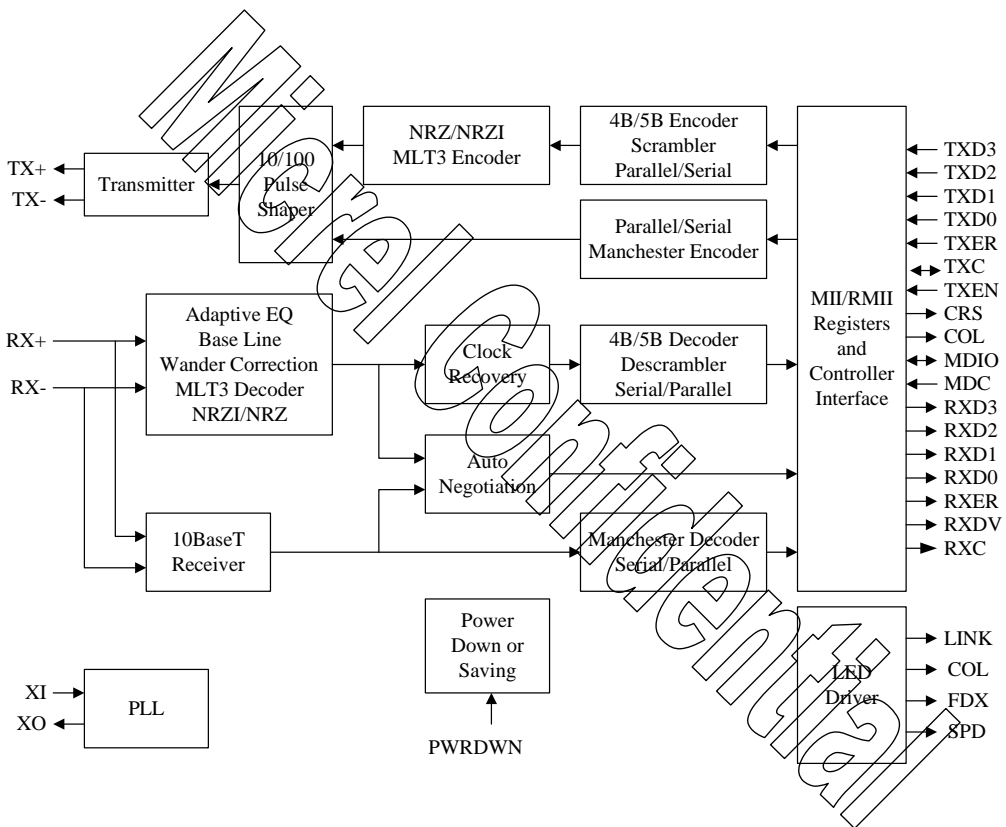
Micrel Confidential

TX+
TX-
Transmitter
10/100 Pulse Shaper
NRZ/NRZI MLT3 Encoder
4B/5B Encoder Scrambler Parallel/Serial
Parallel/Serial Manchester Encoder
MII/RMII Registers and Controller Interface
TXD3
TXD2
TXD1
TXD0
TXER
TXC
TXEN
CRS
COL
MDIO
MDC
RXD3
RXD2
RXD1
RXD0
RXER
RXDV
RXC
RX+
RX-
Adaptive EQ Base Line Wander Correction MLT3 Decoder NRZI/NRZ
Clock Recovery
4B/5B Decoder Descrambler Serial/Parallel
Auto Negotiation
10BaseT Receiver
Manchester Decoder Serial/Parallel
Power Down or Saving
PWRDWN
LED Driver
LINK
COL
FDX
SPD
XI
XO
PLL